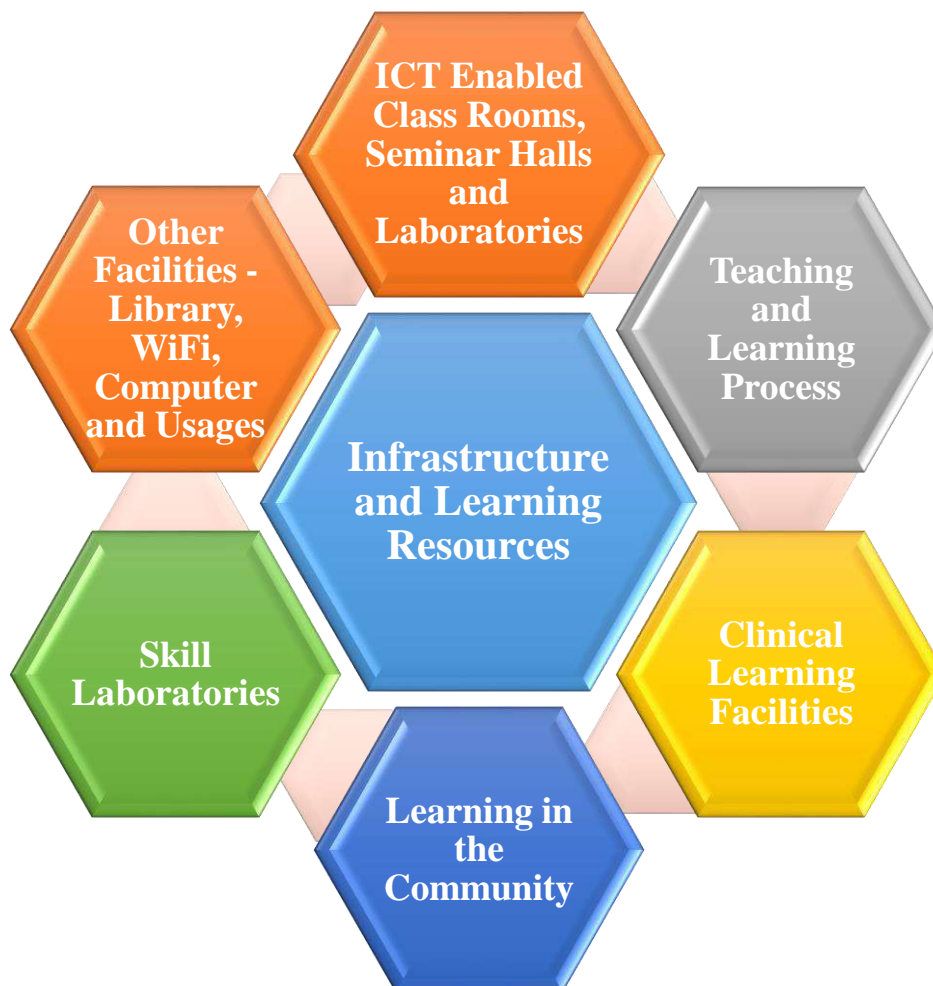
ICT Enabled Class Rooms, Seminar Halls and Laboratories

Other Facilities - Library, WiFi, Computer and Usages

Teaching and Learning Process

Infrastructure and Learning Resources

Skill Laboratories

Clinical Learning Facilities

Learning in the Community